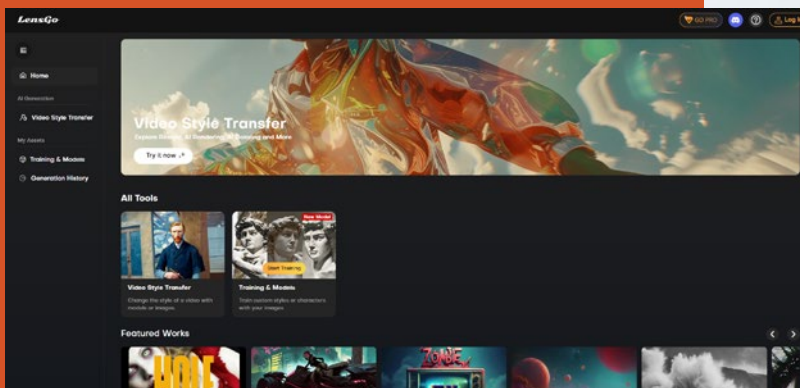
LensGo

GO PRO

Log I

Home

AI Generation

Video Style Transfer

My Assets

Training & Models

Generation History

Video Style Transfer

Explore Realistic, AI Rendering, AI Dancing and More

Try it now

All Tools

Video Style Transfer

Change the style of a video with models or images.

New Model

Start Training

Training & Models

Train custom styles or characters with your images

Featured Works

ZOMBIE